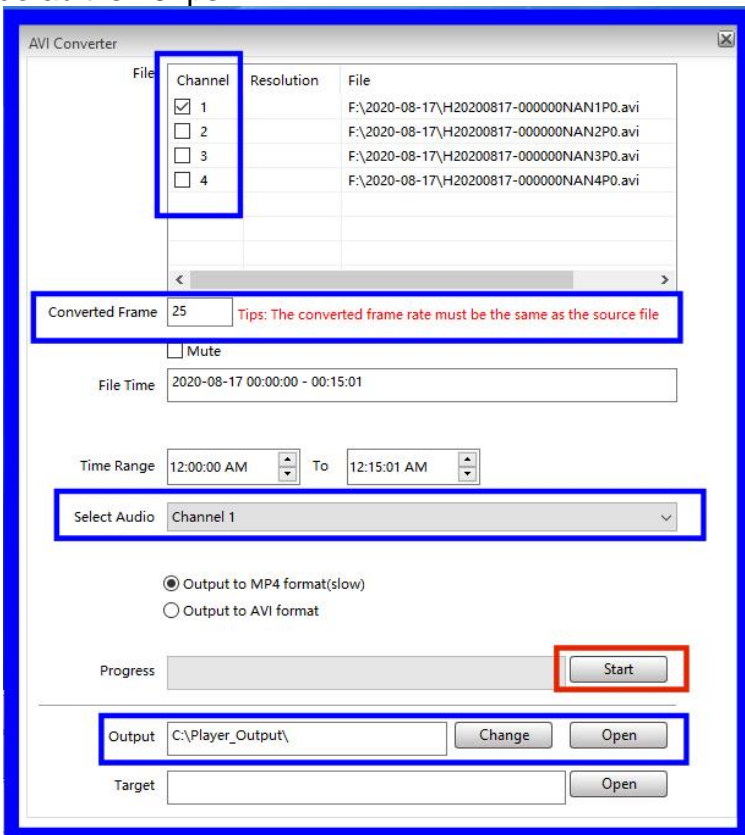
AVI Converter

File

| Channel | Resolution | File |
|---|---|---|
| ☑ 1 | | F:\2020-08-17\H20200817-000000NAN1P0.avi |
| ☐ 2 | | F:\2020-08-17\H20200817-000000NAN2P0.avi |
| ☐ 3 | | F:\2020-08-17\H20200817-000000NAN3P0.avi |
| ☐ 4 | | F:\2020-08-17\H20200817-000000NAN4P0.avi |

Converted Frame 25 Tips: The converted frame rate must be the same as the source file

Mute

File Time 2020-08-17 00:00:00 - 00:15:01

Time Range 12:00:00 AM To 12:15:01 AM

Select Audio Channel 1

Output to MP4 format(slow)
Output to AVI format

Progress Start

Output C:\Player_Output\ Change Open

Target Open